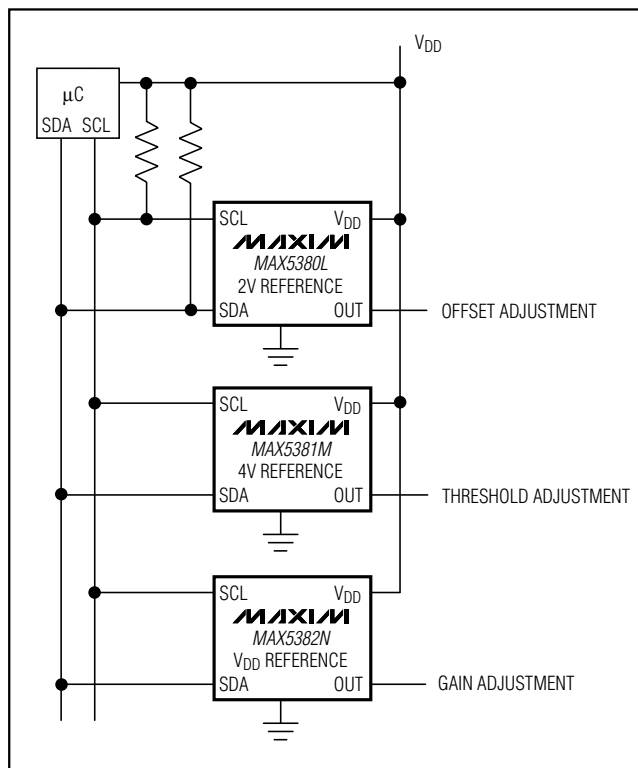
$V_{DD}$

μC

SDA SCL

SCL $V_{DD}$

MAXIM

MAX5380L

2V REFERENCE

SDA OUT

OFFSET ADJUSTMENT

SCL $V_{DD}$

MAXIM

MAX5381M

4V REFERENCE

SDA OUT

THRESHOLD ADJUSTMENT

SCL $V_{DD}$

MAXIM

MAX5382N

$V_{DD}$ REFERENCE

SDA OUT

GAIN ADJUSTMENT